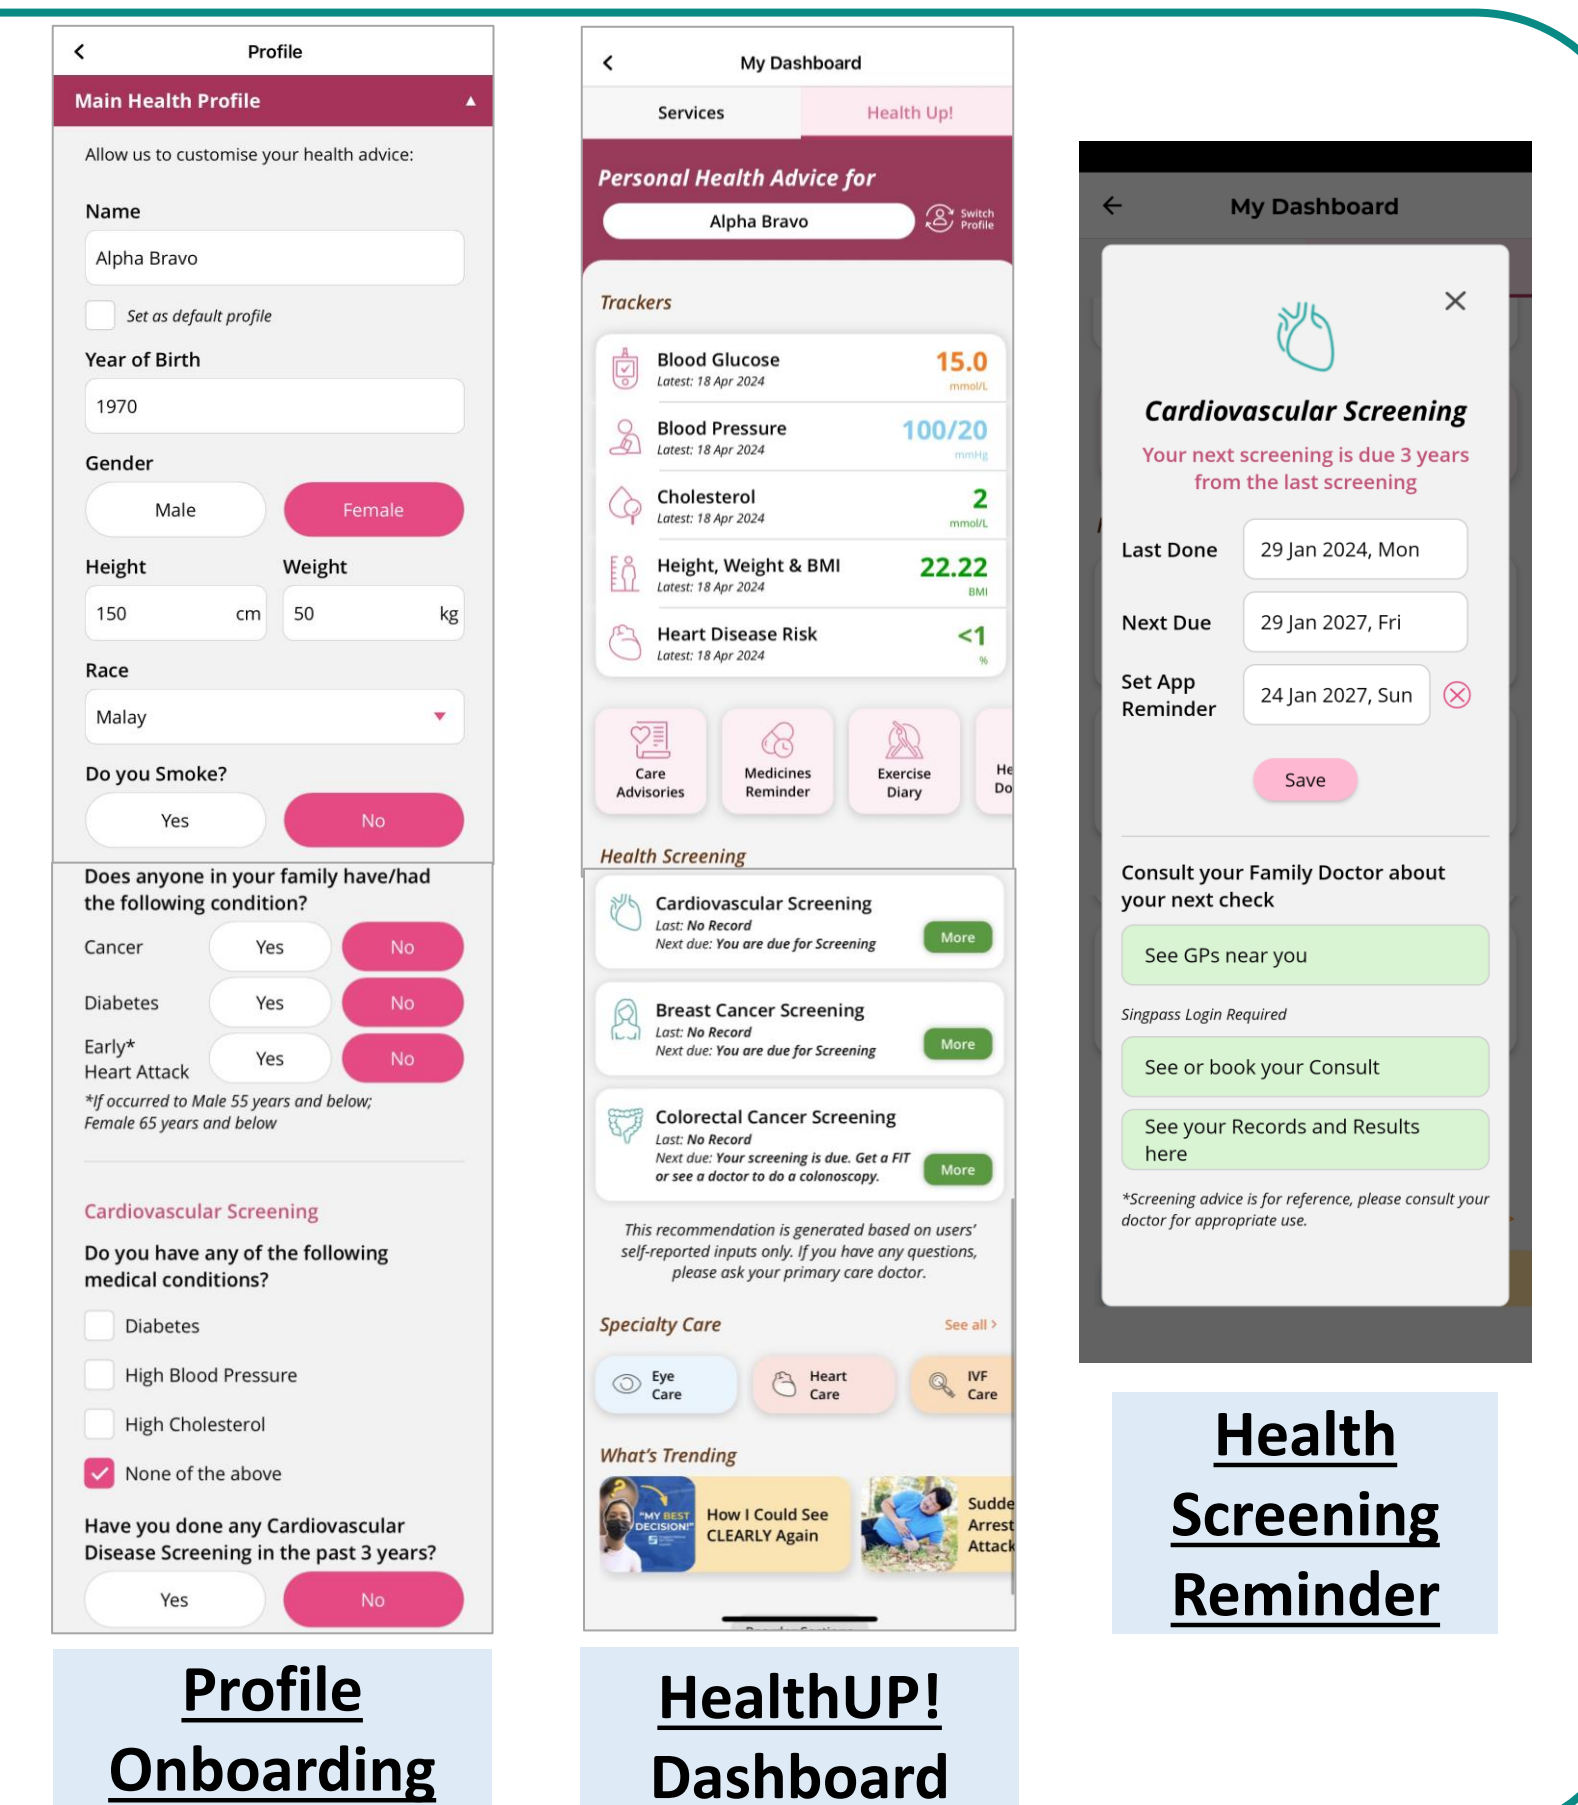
Profile

Main Health Profile

Allow us to customise your health advice:

Name

Alpha Bravo

Set as default profile

Year of Birth

1970

Gender

Male | Female

Height | Weight

150 cm | 50 kg

Race

Malay

Do you Smoke?

Yes | No

Does anyone in your family have/had the following condition?

Cancer Yes No

Diabetes Yes No

Early* Heart Attack Yes No

*If occurred to Male 55 years and below; Female 65 years and below

Cardiovascular Screening

Do you have any of the following medical conditions?

Diabetes

High Blood Pressure

High Cholesterol

None of the above

Have you done any Cardiovascular Disease Screening in the past 3 years?

Yes | No

Profile Onboarding

My Dashboard

Services | Health Up!

Personal Health Advice for

Alpha Bravo

Switch Profile

Trackers

Blood Glucose
Latest: 18 Apr 2024
15.0 mmol/L

Blood Pressure
Latest: 18 Apr 2024
100/20 mmHg

Cholesterol
Latest: 18 Apr 2024
2 mmol/L

Height, Weight & BMI
Latest: 18 Apr 2024
22.22 BMI

Heart Disease Risk
Latest: 18 Apr 2024
<1 %

Care Advisories | Medicines Reminder | Exercise Diary | He Do

Health Screening

Cardiovascular Screening
Last: No Record
Next due: You are due for Screening
More

Breast Cancer Screening
Last: No Record
Next due: You are due for Screening
More

Colorectal Cancer Screening
Last: No Record
Next due: Your screening is due. Get a FIT or see a doctor to do a colonoscopy.
More

This recommendation is generated based on users' self-reported inputs only. If you have any questions, please ask your primary care doctor.

Specialty Care
See all >

Eye Care | Heart Care | IVF Care

What's Trending

"MY BEST DECISION!" How I Could See CLEARLY Again | Sudde Arrest Attack

HealthUP! Dashboard

My Dashboard

Cardiovascular Screening

Your next screening is due 3 years from the last screening

Last Done 29 Jan 2024, Mon

Next Due 29 Jan 2027, Fri

Set App Reminder 24 Jan 2027, Sun

Save

Consult your Family Doctor about your next check

See GPs near you

Singpass Login Required

See or book your Consult

See your Records and Results here

*Screening advice is for reference, please consult your doctor for appropriate use.

Health Screening Reminder